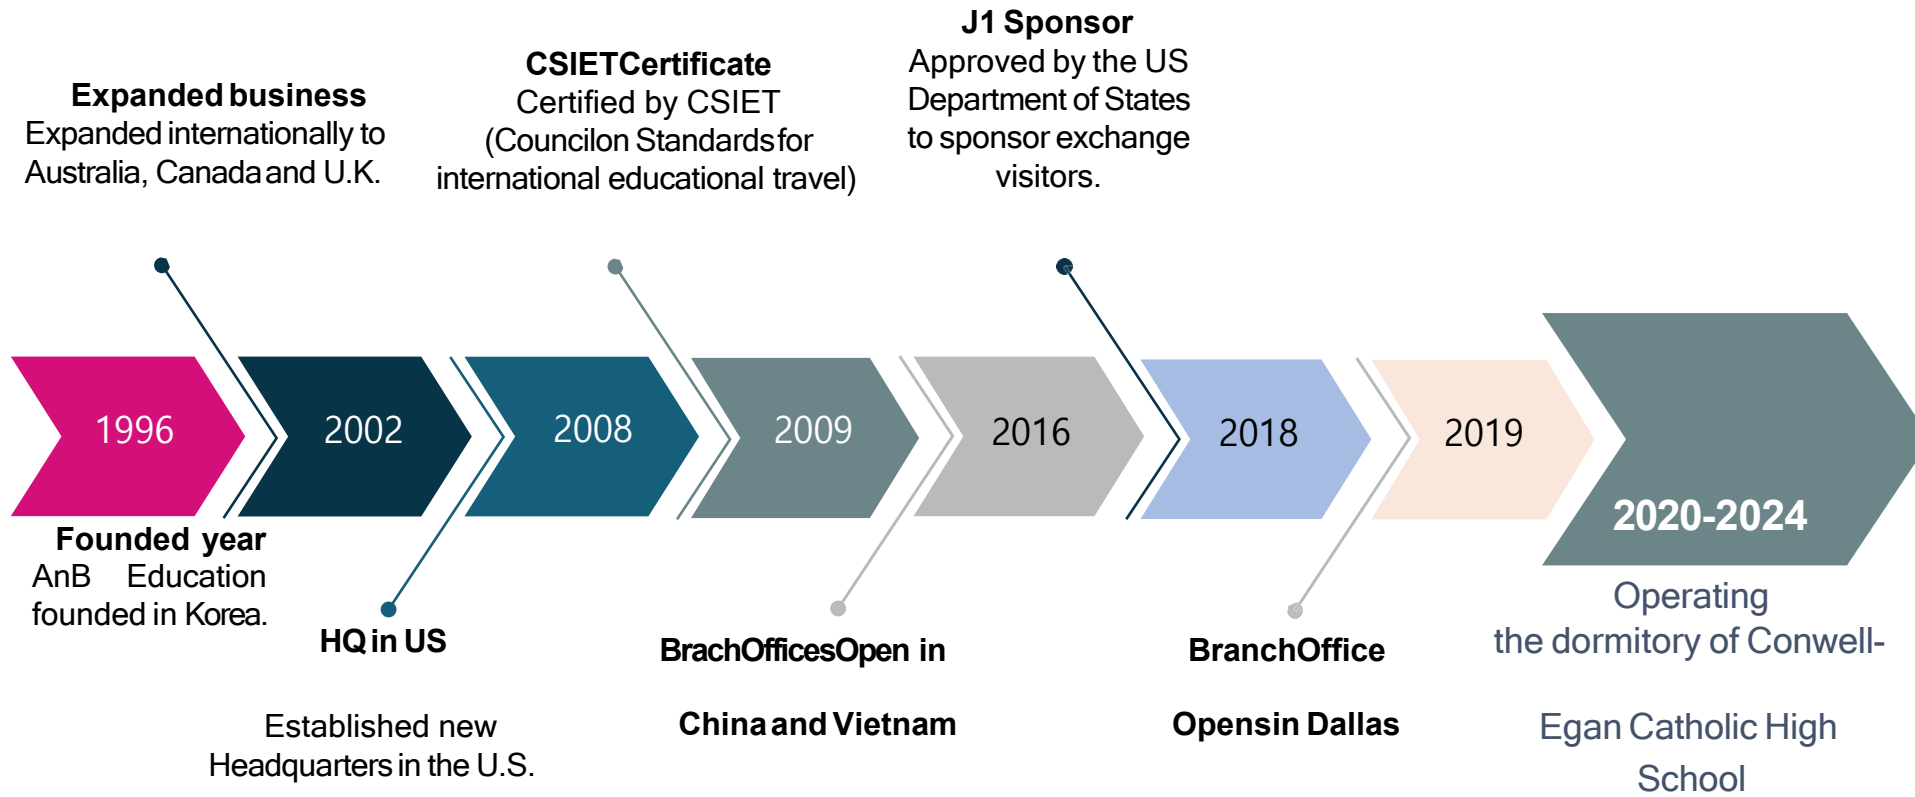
J1 Sponsor
Approved by the US Department of States to sponsor exchange visitors.

Expanded business
Expanded internationally to Australia, Canada and U.K.

CSIETCertificate
Certified by CSIET (Councilon Standardsfor international educational travel)

1996

2002

2008

2009

2016

2018

2019

2020-2024

Founded year
AnB Education founded in Korea.

HQ in US

Established new Headquarters in the U.S.

BrachOfficesOpen in

China and Vietnam

BranchOffice

Opensin Dallas

Operating
the dormitory of Conwell-

Egan Catholic High School